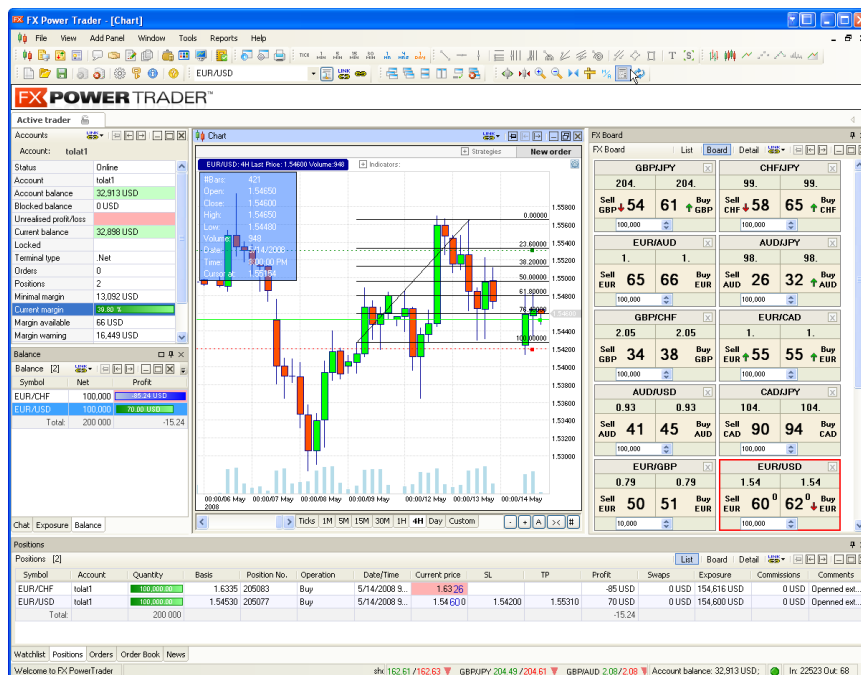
FX Power Trader - [Chart]

File View Add Panel Window Tools Reports Help

EUR/USD

FX POWER TRADER™

Active trader

Accounts

Account: tolat1

| Status | Online |
|---|---|
| Account | tolat1 |
| Account balance | 32,913 USD |
| Blocked balance | 0 USD |
| Unrealised profit/loss | |
| Current balance | 32,898 USD |
| Locked | |
| Terminal type | .Net |
| Orders | 0 |
| Positions | 2 |
| Minimal margin | 13,092 USD |
| Current margin | 39.80 % |
| Margin available | 66 USD |
| Margin warning | 16,449 USD |

Balance

Balance [2]

| Symbol | Net | Profit |
|---|---|---|
| EUR/CHF | 100,000 | -85.24 USD |
| EUR/USD | 100,000 | 70.00 USD |
| Total: | 200 000 | -15.24 |

Chat Exposure Balance

Chart

EUR/USD: 4H Last Price: 1.54600 Volume:948

Indicators:

Strategies New order

#Bars: 421
Open: 1.54650
Close: 1.54600
High: 1.54650
Low: 1.54480
Volume: 948
Date: 5/14/2008
Time: 4:00:00 PM
Cursor at: 1.55164

0.00000
23.60000
38.20000
50.00000
61.80000
76.40000
100.00000

1.55800 1.55600 1.55400 1.55200 1.55000 1.54800 1.54600 1.54400 1.54200 1.54000 1.53800 1.53600 1.53400 1.53200 1.53000

00:00/06 May 2008 00:00/07 May 00:00/08 May 00:00/09 May 00:00/12 May 00:00/13 May 00:00/14 May

Ticks 1M 5M 15M 30M 1H 4H Day Custom

FX Board

FX Board List Board Detail

| GBP/JPY | | CHF/JPY | |
|---|---|---|---|
| 204. | 204. | 99. | 99. |
| Sell GBP 54 | 61 Buy GBP | Sell CHF 58 | 65 Buy CHF |
| 100,000 | | 100,000 | |

| EUR/AUD | | AUD/JPY | |
|---|---|---|---|
| 1. | 1. | 98. | 98. |
| Sell EUR 65 | 66 Buy EUR | Sell AUD 26 | 32 Buy AUD |
| 100,000 | | 100,000 | |

| GBP/CHF | | EUR/CAD | |
|---|---|---|---|
| 2.05 | 2.05 | 1. | 1. |
| Sell GBP 34 | 38 Buy GBP | Sell EUR 55 | 55 Buy EUR |
| 100,000 | | 100,000 | |

| AUD/USD | | CAD/JPY | |
|---|---|---|---|
| 0.93 | 0.93 | 104. | 104. |
| Sell AUD 41 | 45 Buy AUD | Sell CAD 90 | 94 Buy CAD |
| 100,000 | | 100,000 | |

| EUR/GBP | | EUR/USD | |
|---|---|---|---|
| 0.79 | 0.79 | 1.54 | 1.54 |
| Sell EUR 50 | 51 Buy EUR | Sell EUR 60⁰ | 62⁰ Buy EUR |
| 10,000 | | 100,000 | |

Positions

Positions [2] List Board Detail

| Symbol | Account | Quantity | Basis | Position No. | Operation | Date/Time | Current price | SL | TP | Profit | Swaps | Exposure | Commissions | Comments |
|---|---|---|---|---|---|---|---|---|---|---|---|---|---|---|
| EUR/CHF | tolat1 | 100,000.00 | 1.6335 | 205083 | Buy | 5/14/2008 9... | 1.6326 | | | -85 USD | 0 USD | 154,616 USD | 0 USD | Openned ext... |
| EUR/USD | tolat1 | 100,000.00 | 1.54530 | 205077 | Buy | 5/14/2008 9... | 1.54600 | 1.54200 | 1.55310 | 70 USD | 0 USD | 154,600 USD | 0 USD | Openned ext... |
| Total: | | 200 000 | | | | | | | | -15.24 | | | | |

Watchlist Positions Orders Order Book News

Welcome to FX PowerTrader | 162.61 / 162.63 | GBP/JPY 204.49 / 204.61 | GBP/AUD 2.08 / 2.08 | Account balance: 32,913 USD; | In: 22523 Out: 68